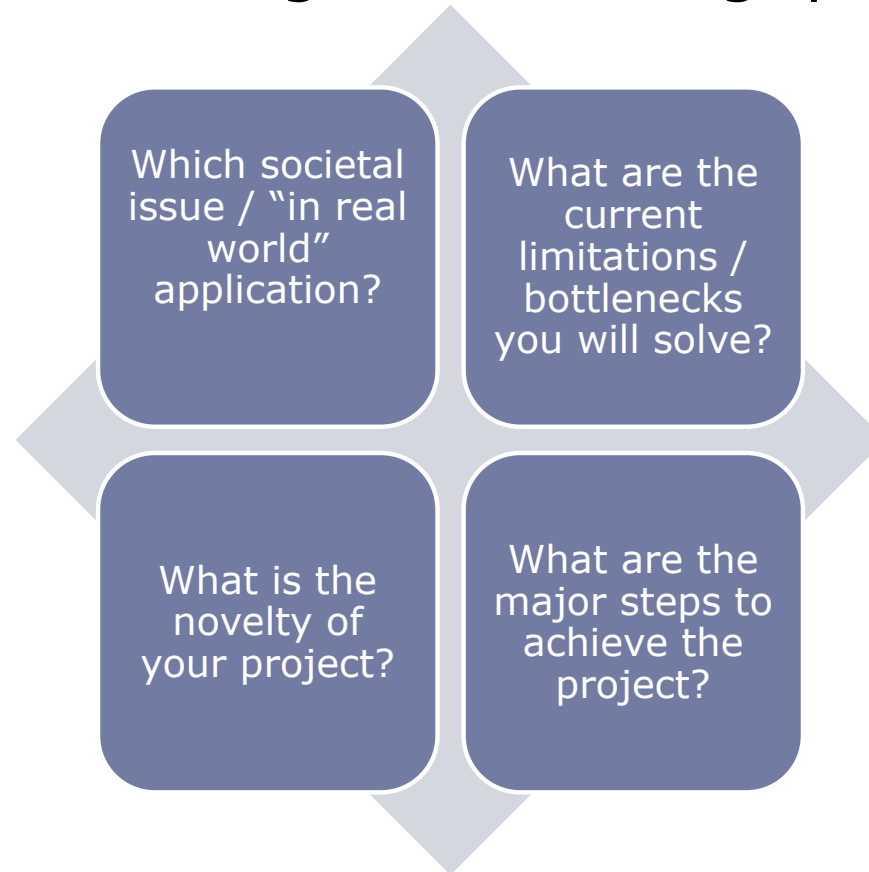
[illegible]

Which societal issue / “in real world” application?

What are the current limitations / bottlenecks you will solve?

What is the novelty of your project?

What are the major steps to achieve the project?